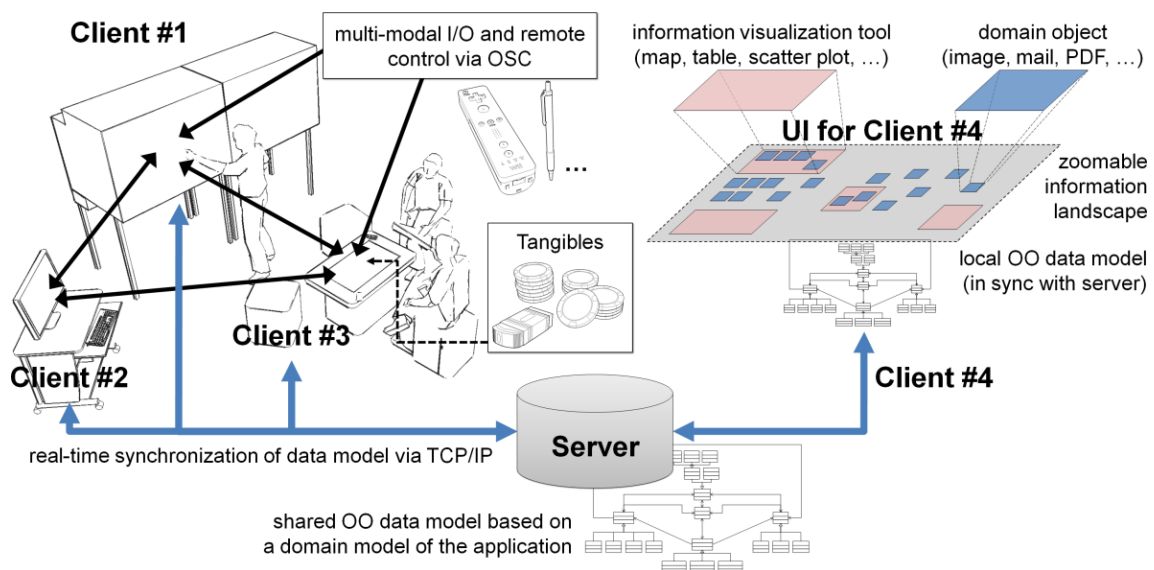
Client #1

multi-modal I/O and remote control via OSC

...

information visualization tool (map, table, scatter plot, …)

domain object (image, mail, PDF, …)

UI for Client #4

zoomable information landscape

local OO data model (in sync with server)

Tangibles

Client #3

Client #2

Client #4

Server

real-time synchronization of data model via TCP/IP

shared OO data model based on a domain model of the application